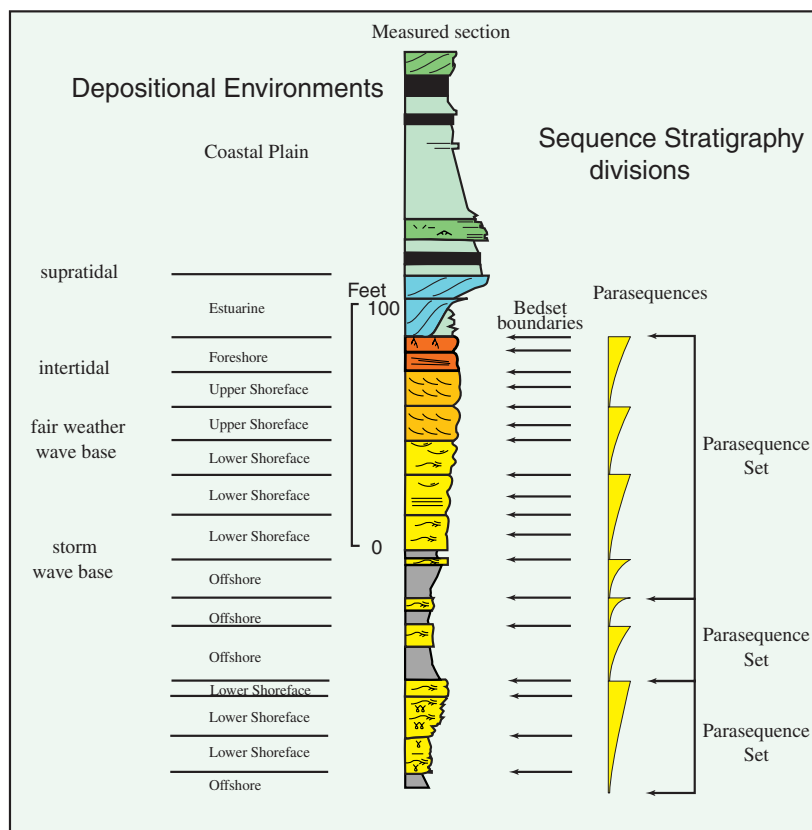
Measured section

Depositional Environments

Sequence Stratigraphy divisions

Coastal Plain

supratidal

Estuarine

Feet
100

0

Bedset boundaries

Parasequences

intertidal

Foreshore

Upper Shoreface

fair weather wave base

Upper Shoreface

Lower Shoreface

Lower Shoreface

Lower Shoreface

Parasequence Set

storm wave base

Offshore

Offshore

Offshore

Parasequence Set

Lower Shoreface

Lower Shoreface

Lower Shoreface

Offshore

Parasequence Set